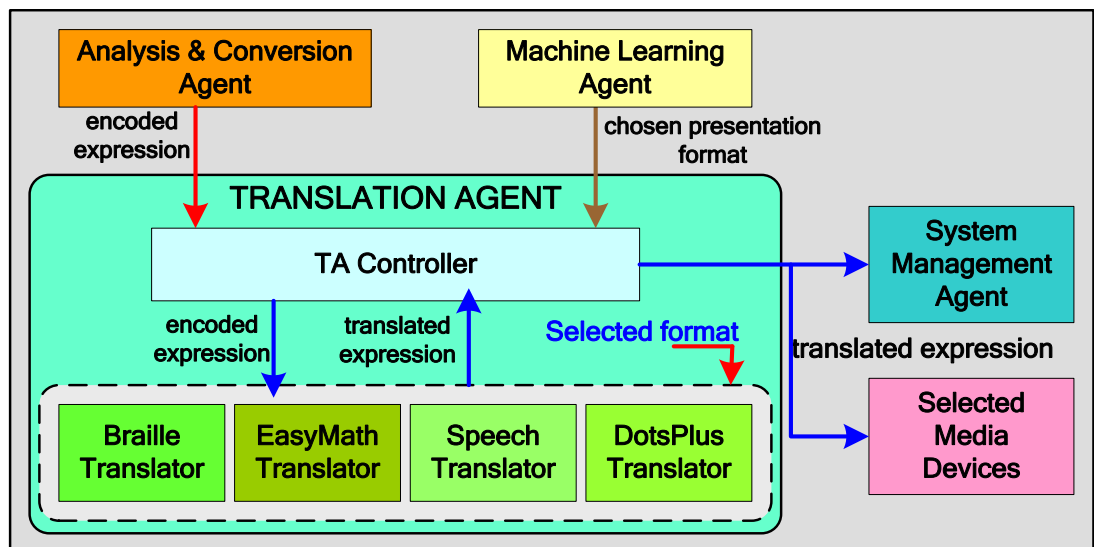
Analysis & Conversion Agent

encoded expression

Machine Learning Agent

chosen presentation format

TRANSLATION AGENT

TA Controller

System Management Agent

encoded expression

translated expression

Selected format

translated expression

Braille Translator

EasyMath Translator

Speech Translator

DotsPlus Translator

Selected Media Devices